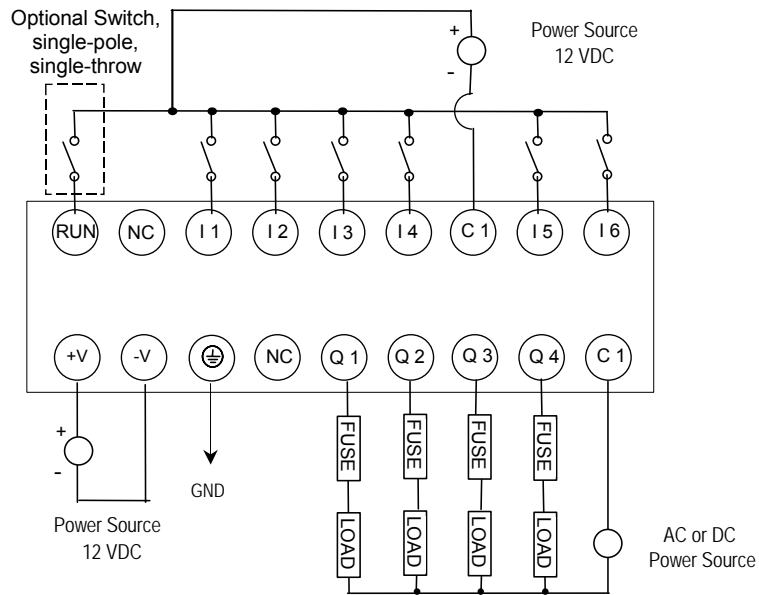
Optional Switch, single-pole, single-throw

+
-
Power Source
12 VDC

RUN
NC
I 1
I 2
I 3
I 4
C 1
I 5
I 6

+V
-V
NC
Q 1
Q 2
Q 3
Q 4
C 1

+
-
Power Source
12 VDC

GND

FUSE
FUSE
FUSE
FUSE

LOAD
LOAD
LOAD
LOAD

AC or DC
Power Source